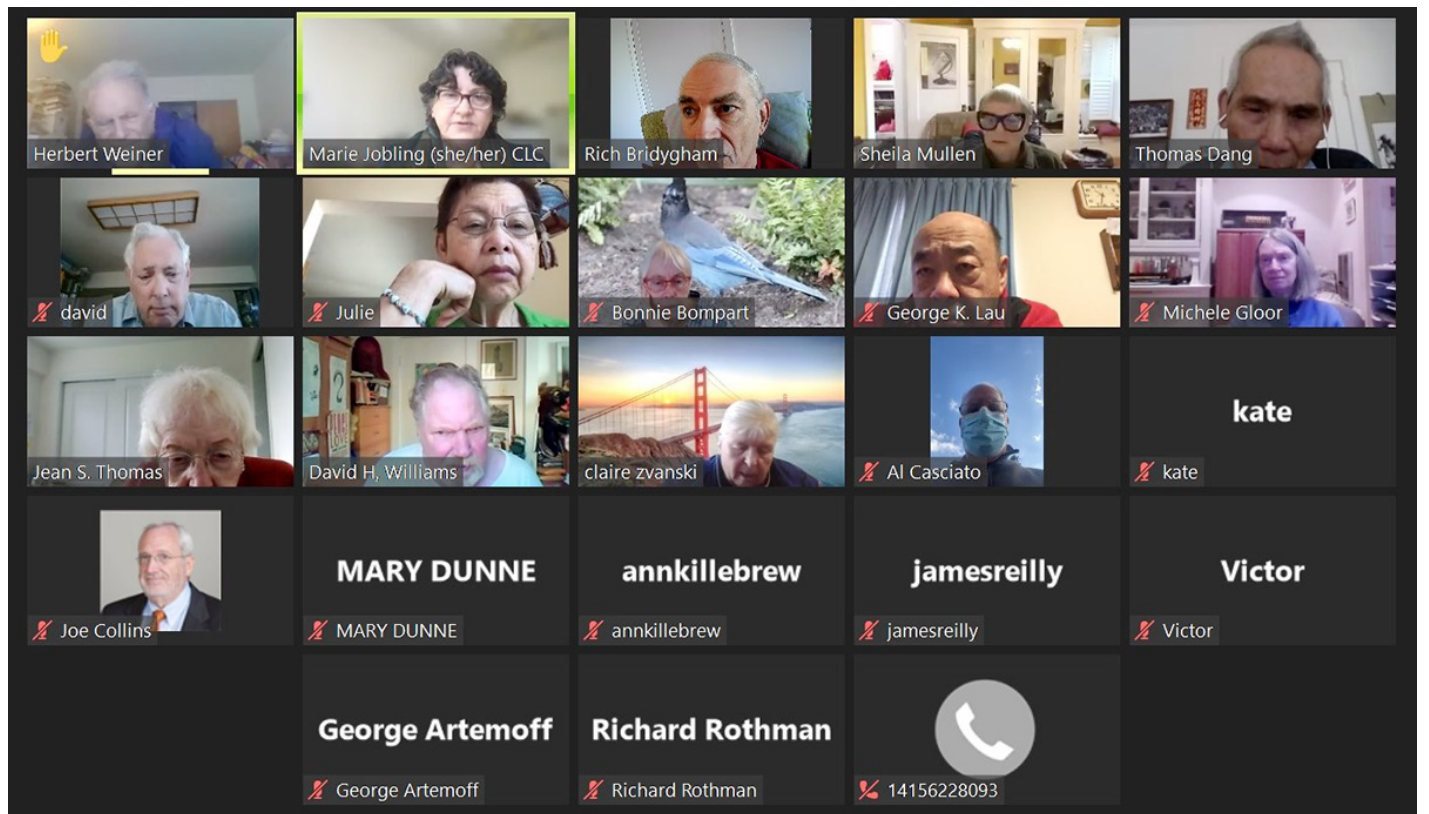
Herbert Weiner
Marie Jobling (she/her) CLC
Rich Bridygham
Sheila Mullen
Thomas Dang
david
Julie
Bonnie Bompart
George K. Lau
Michele Gloor
Jean S. Thomas
David H, Williams
claire zvanski
Al Casciato
kate
kate
Joe Collins
MARY DUNNE
MARY DUNNE
annkillebrew
annkillebrew
jamesreilly
jamesreilly
Victor
Victor
George Artemoff
George Artemoff
Richard Rothman
Richard Rothman
14156228093